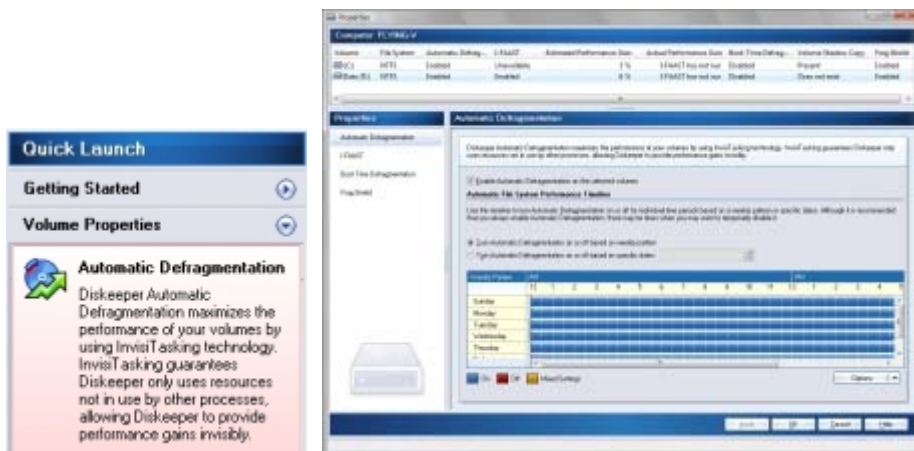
Quick Launch

Getting Started

Volume Properties

Automatic Defragmentation

Diskeeper Automatic Defragmentation maximizes the performance of your volumes by using InvisiTasking technology. InvisiTasking guarantees Diskeeper only uses resources not in use by other processes, allowing Diskeeper to provide performance gains invisibly.

Properties

Computer: FLYING-V

| Volume | File System | Automatic Defrag... | I-FAAST | Automated Performance Gain | Actual Performance Gain | Boot-Time Defrag... | Volume Shadow Copy | FragShield |
|---|---|---|---|---|---|---|---|---|
| (C:) | NTFS | Enabled | Unavailable | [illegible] | I-FAAST has not run | Disabled | Present | Enabled |
| Data (E:) | NTFS | Enabled | Disabled | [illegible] | I-FAAST has not run | Disabled | Does not exist | Enabled |

Properties

Automatic Defragmentation

I-FAAST

Boot-Time Defragmentation

FragShield

Automatic Defragmentation

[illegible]

Enable Automatic Defragmentation on the selected volumes

Automatic File System Performance Timeline

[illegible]

Turn Automatic Defragmentation on or off based on weekly pattern

Turn Automatic Defragmentation on or off based on specific dates

AM

PM

12 1 2 3 4 5 6 7 8 9 10 11 12 1 2 3 4 5

Sunday

Monday

Tuesday

Wednesday

Thursday

On Off Mixed Settings

Options

Apply OK Cancel Help